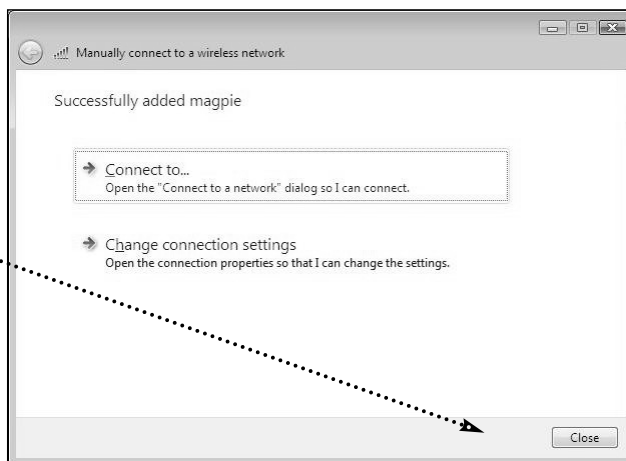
Manually connect to a wireless network

Successfully added magpie

→ Connect to...
Open the "Connect to a network" dialog so I can connect.

→ Change connection settings
Open the connection properties so that I can change the settings.

Close